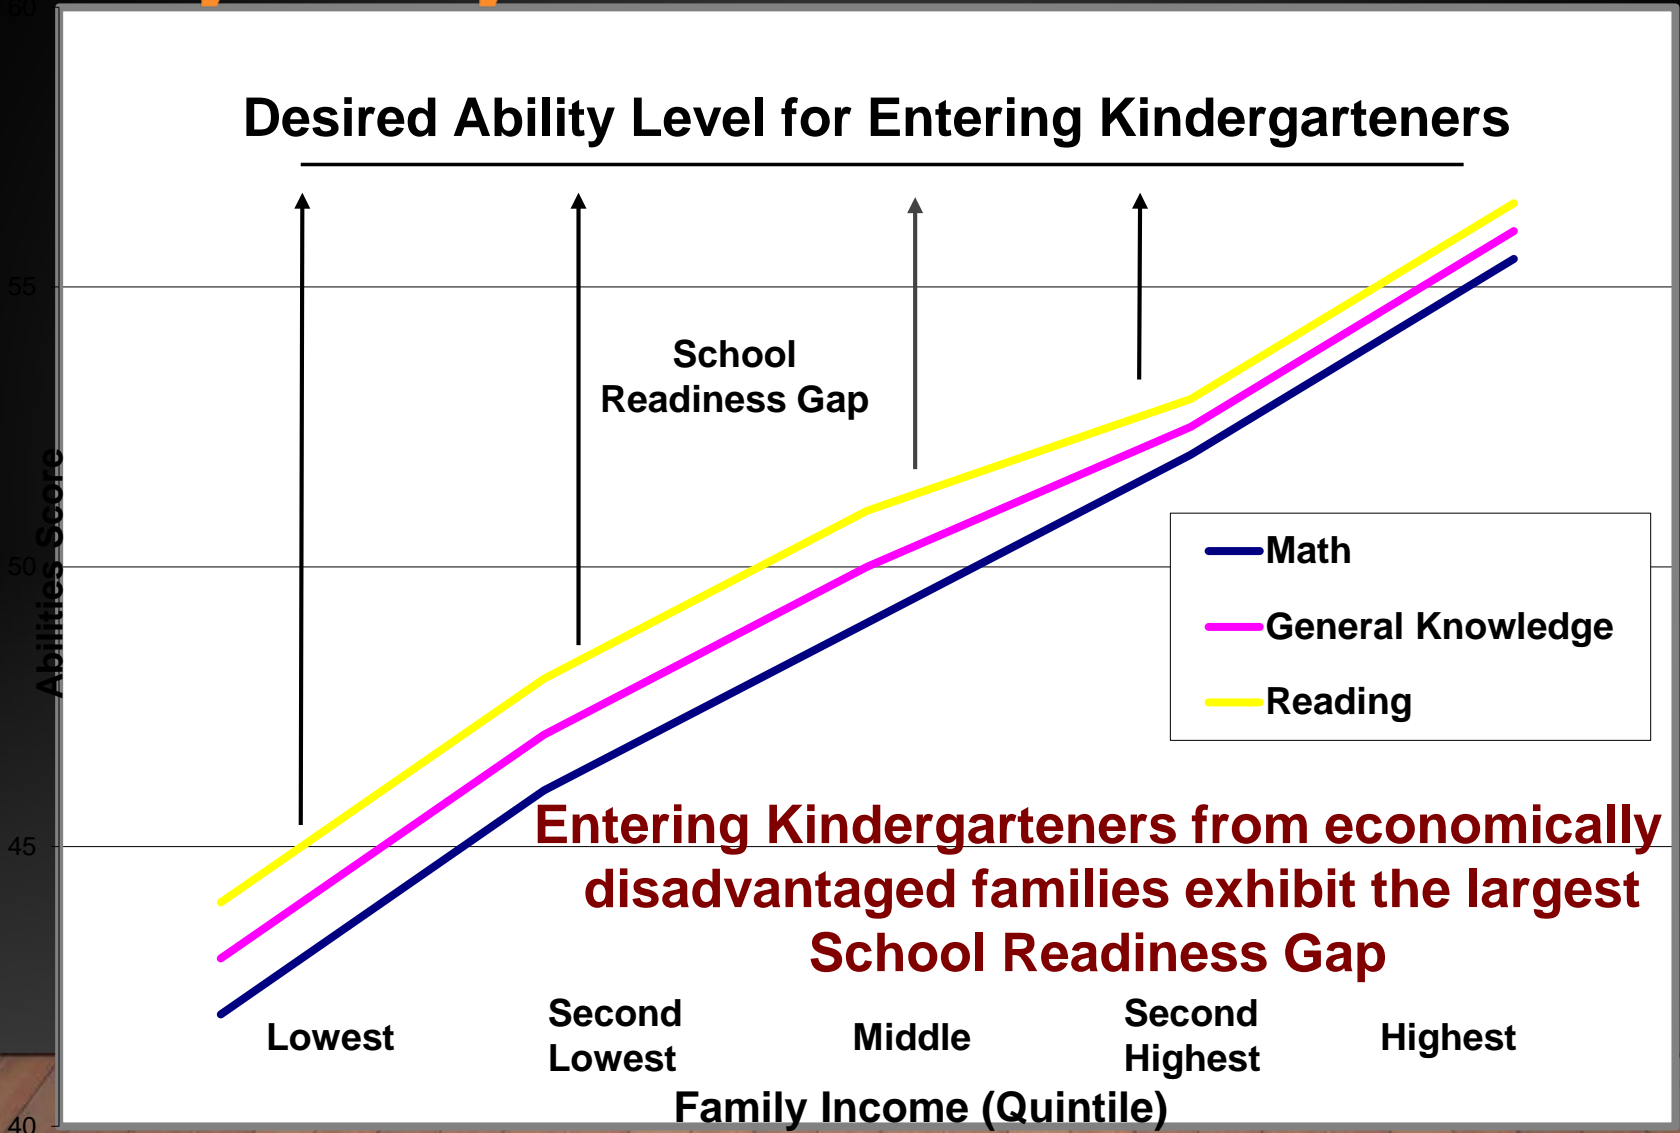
Desired Ability Level for Entering Kindergarteners

60

55

50

45

40

Abilities Score

School Readiness Gap

Math

General Knowledge

Reading

Entering Kindergarteners from economically disadvantaged families exhibit the largest School Readiness Gap

Lowest

Second Lowest

Middle

Second Highest

Highest

Family Income (Quintile)